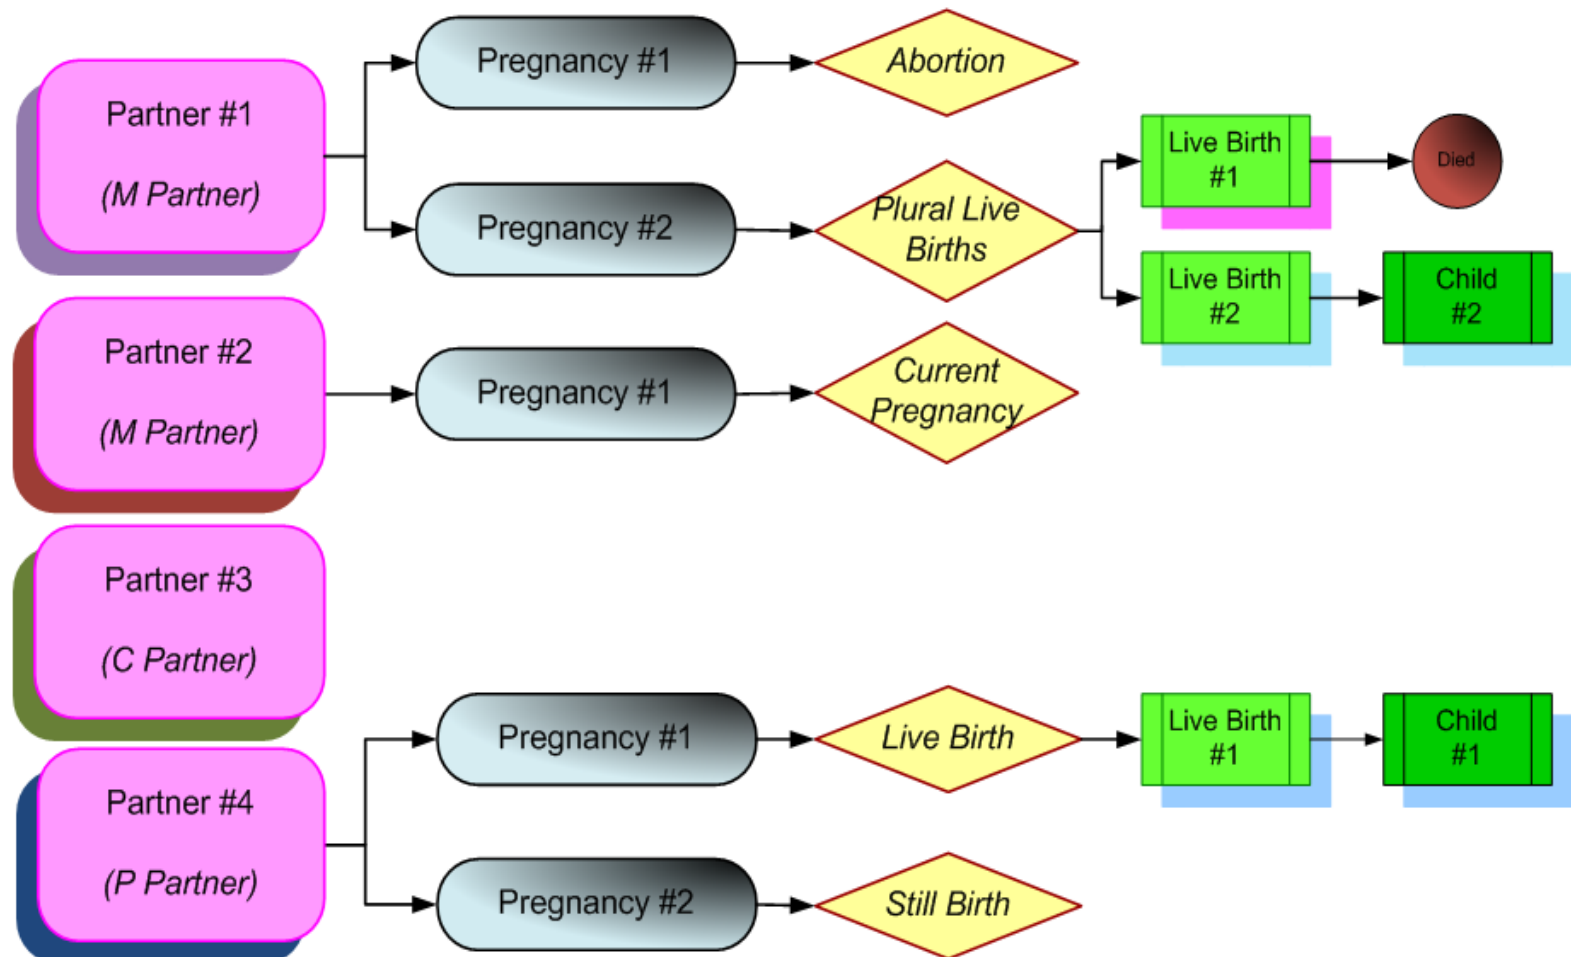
Partner #1

(M Partner)

Pregnancy #1

Abortion

Pregnancy #2

Plural Live Births

Live Birth #1

Died

Live Birth #2

Child #2

Partner #2

(M Partner)

Pregnancy #1

Current Pregnancy

Partner #3

(C Partner)

Partner #4

(P Partner)

Pregnancy #1

Live Birth

Live Birth #1

Child #1

Pregnancy #2

Still Birth